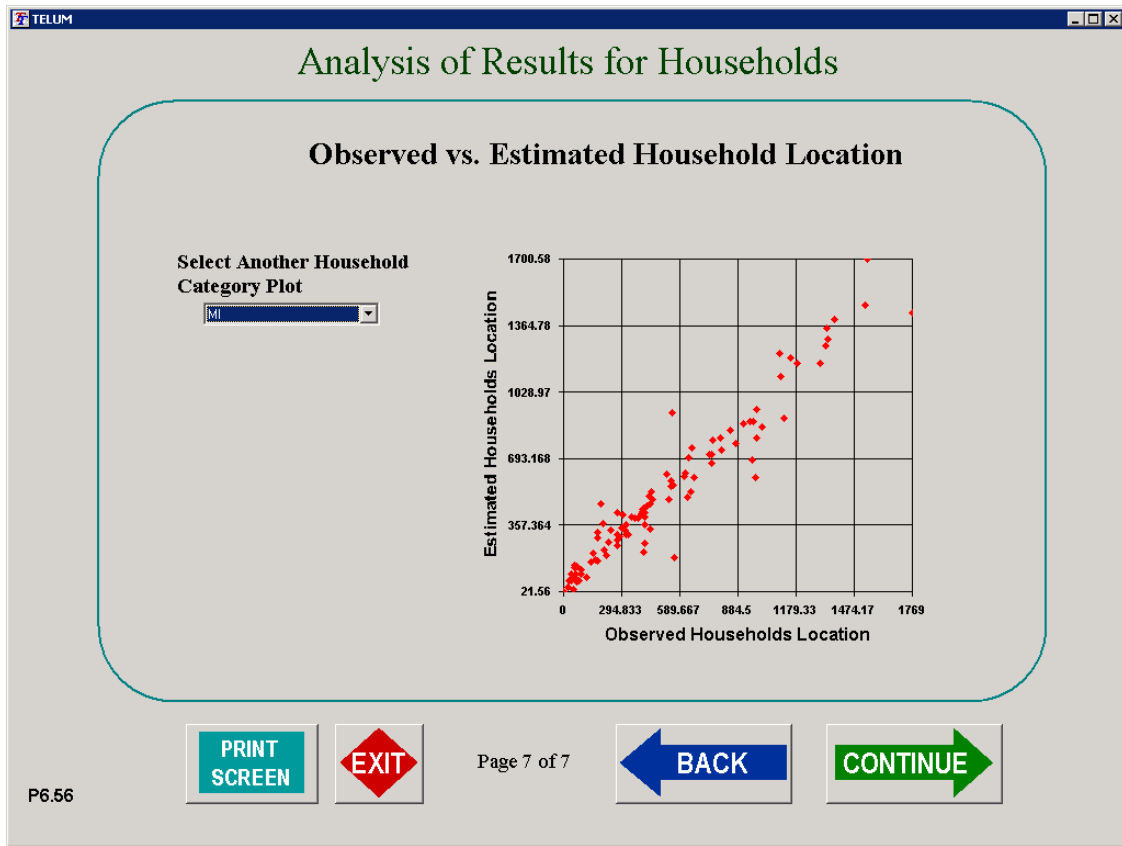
TELUM

Analysis of Results for Households

Observed vs. Estimated Household Location

Select Another Household Category Plot

MI

1700.58
1364.78
1028.97
693.168
357.364
21.56

Estimated Households Location

0
294.833
589.667
884.5
1179.33
1474.17
1769

Observed Households Location

PRINT SCREEN

EXIT

Page 7 of 7

BACK

CONTINUE

P6.56